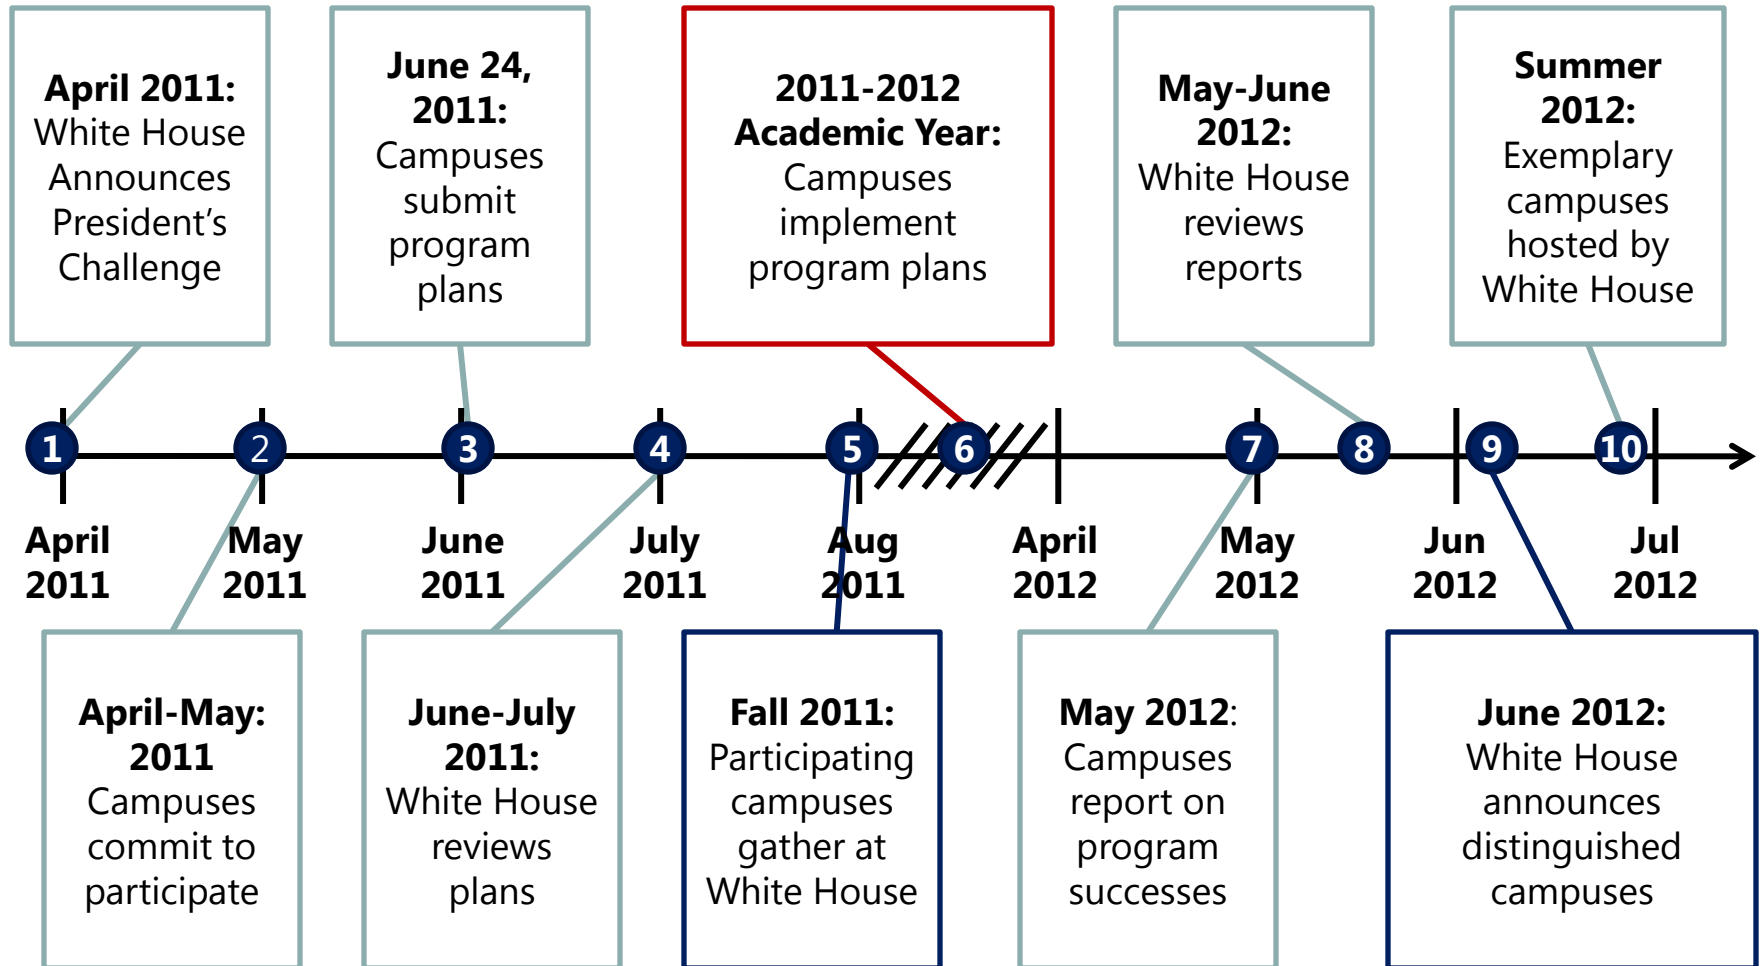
**April 2011:** White House Announces President's Challenge

**June 24, 2011:** Campuses submit program plans

**2011-2012 Academic Year:** Campuses implement program plans

**May-June 2012:** White House reviews reports

**Summer 2012:** Exemplary campuses hosted by White House

1 2 3 4 5 6 7 8 9 10

April 2011

May 2011

June 2011

July 2011

Aug 2011

April 2012

May 2012

Jun 2012

Jul 2012

**April-May: 2011** Campuses commit to participate

**June-July 2011:** White House reviews plans

**Fall 2011:** Participating campuses gather at White House

**May 2012**: Campuses report on program successes

**June 2012:** White House announces distinguished campuses